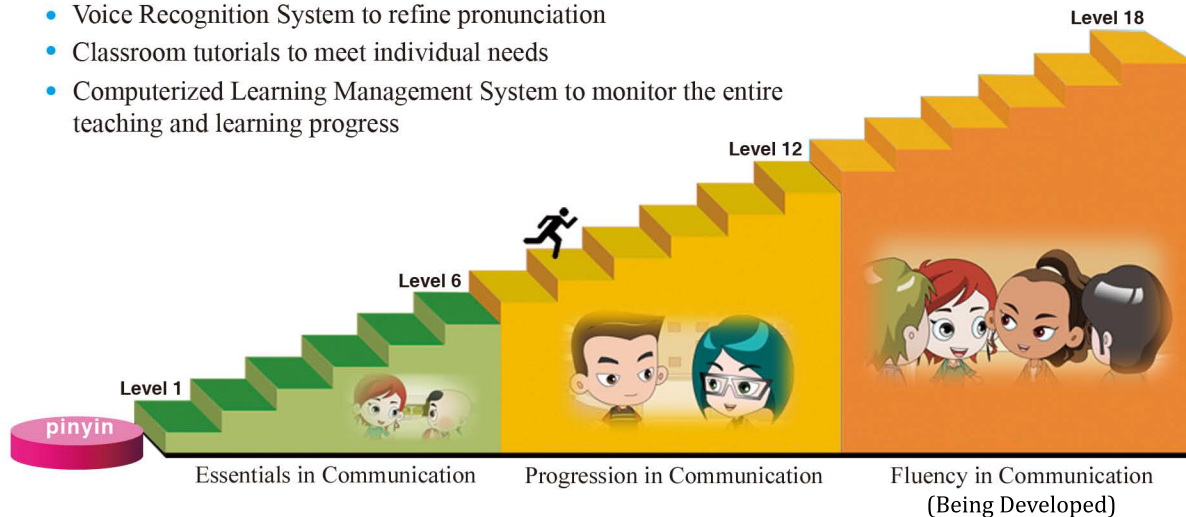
• Voice Recognition System to refine pronunciation
• Classroom tutorials to meet individual needs
• Computerized Learning Management System to monitor the entire teaching and learning progress

Level 18

Level 12

Level 6

Level 1

pinyin

Essentials in Communication

Progression in Communication

Fluency in Communication (Being Developed)